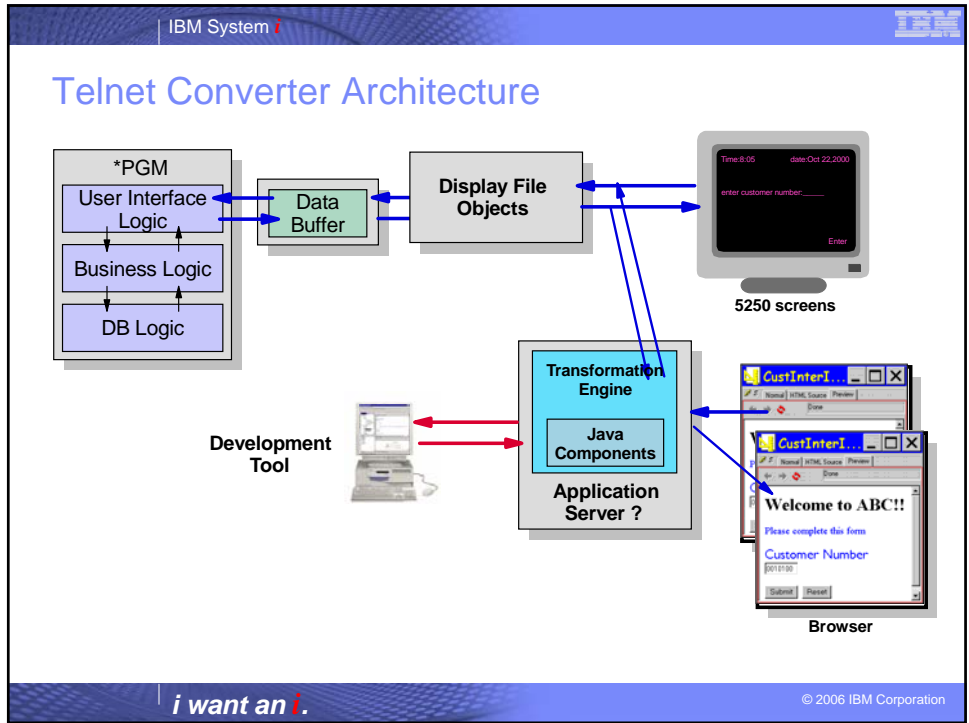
IBM System i

IBM

Telnet Converter Architecture

*PGM

User Interface Logic

Business Logic

DB Logic

Data Buffer

Display File Objects

Time:8:05 date:Oct 22,2000

enter customer number:_____

Enter

5250 screens

Transformation Engine

Java Components

Application Server ?

Development Tool

CustInterI...

Normal HTML Source Preview

Done

CustInterI...

Normal HTML Source Preview

Done

Welcome to ABC!!

Please complete this form

Customer Number

0010100

Submit Reset

Browser

i want an i.

© 2006 IBM Corporation